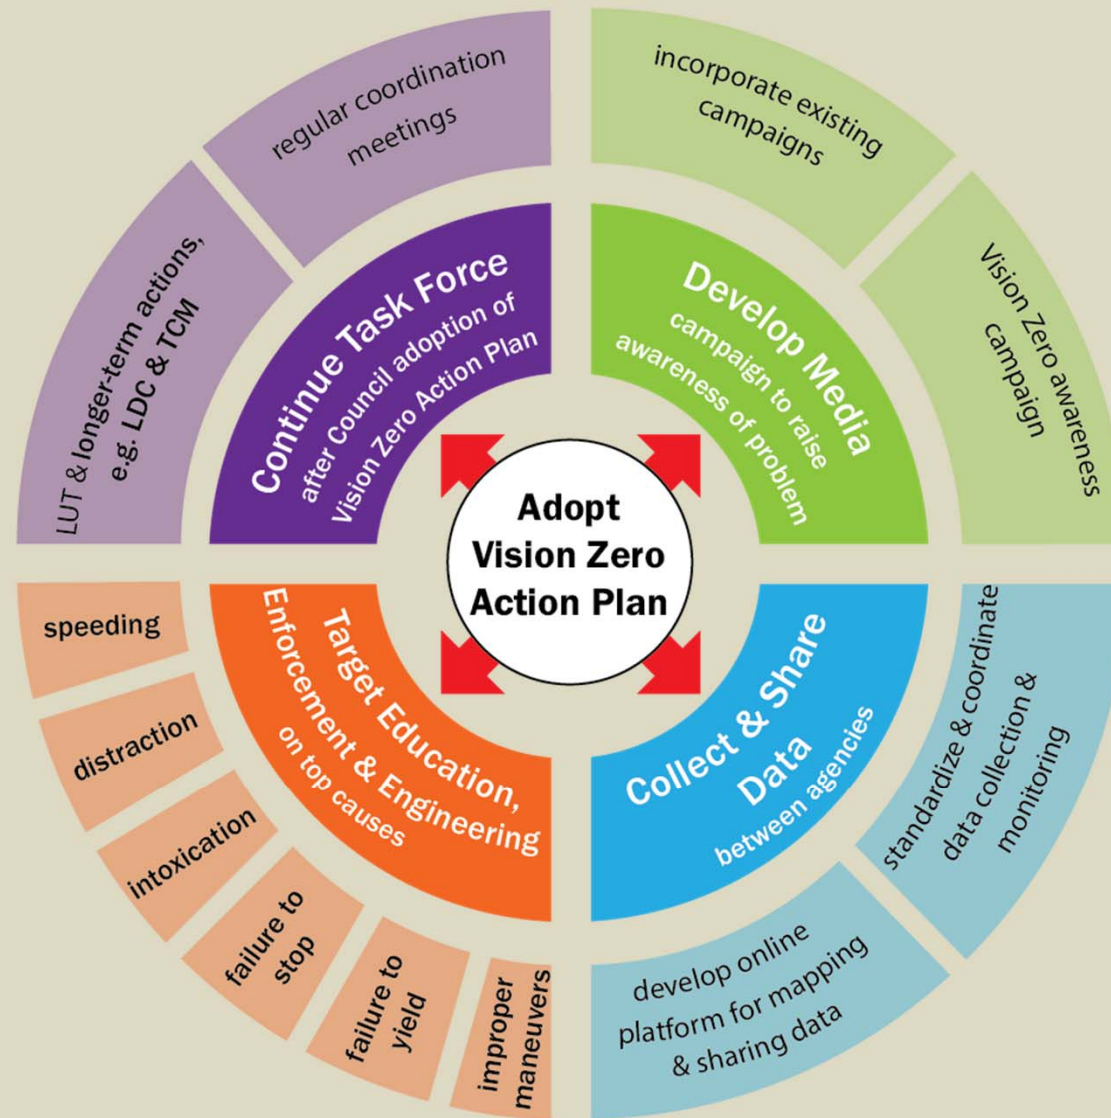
Adopt Vision Zero Action Plan

Continue Task Force
after Council adoption of Vision Zero Action Plan

regular coordination meetings

LUT & longer-term actions, e.g. LDC & TCM

Develop Media
campaign to raise awareness of problem

incorporate existing campaigns

Vision Zero awareness campaign

Collect & Share Data
between agencies

standardize & coordinate data collection & monitoring

develop online platform for mapping & sharing data

Target Education, Enforcement & Engineering
on top causes

speeding

distraction

intoxication

failure to stop

failure to yield

improper maneuvers